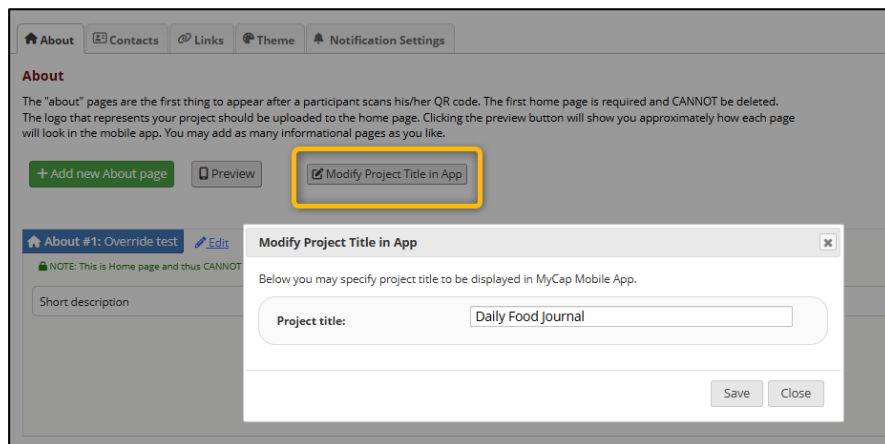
About | Contacts | Links | Theme | Notification Settings

About

The "about" pages are the first thing to appear after a participant scans his/her QR code. The first home page is required and CANNOT be deleted. The logo that represents your project should be uploaded to the home page. Clicking the preview button will show you approximately how each page will look in the mobile app. You may add as many informational pages as you like.

+ Add new About page | Preview | Modify Project Title in App

About #1: Override test | Edit

NOTE: This is Home page and thus CANNOT

Short description

Modify Project Title in App

Below you may specify project title to be displayed in MyCap Mobile App.

Project title: Daily Food Journal

Save | Close